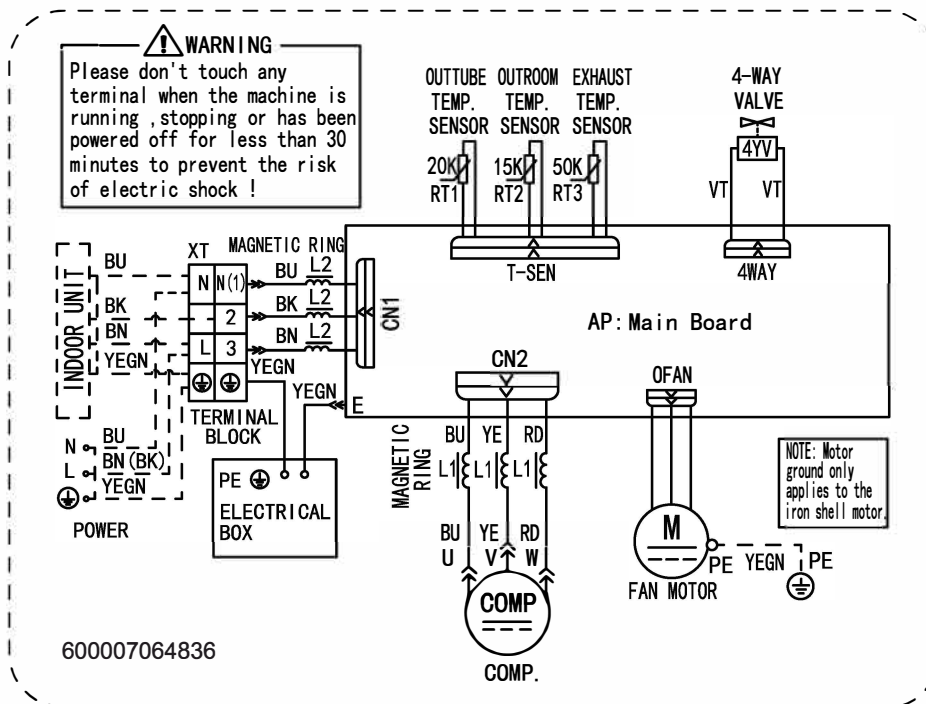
WARNING
Please don't touch any terminal when the machine is running ,stopping or has been powered off for less than 30 minutes to prevent the risk of electric shock !

OUTTUBE TEMP. SENSOR
OUTROOM TEMP. SENSOR
EXHAUST TEMP. SENSOR
4-WAY VALVE
20K RT1
15K RT2
50K RT3
4YV
VT VT
T-SEN
4WAY

INDOOR UNIT
XT
MAGNETIC RING
BU
BK
BN
YEGN
N N(1)
2
L 3
BU L2
BK L2
BN L2
YEGN
CN1
AP: Main Board
YEGN
E
TERMINAL BLOCK
N BU
L BN(BK)
YEGN
POWER
PE
ELECTRICAL BOX

CN2
MAGNETIC RING
BU YE RD
L1 L1 L1
BU YE RD
U V W
COMP
COMP.

OFAN
NOTE: Motor ground only applies to the iron shell motor.
M
PE YEGN PE
FAN MOTOR

600007064836